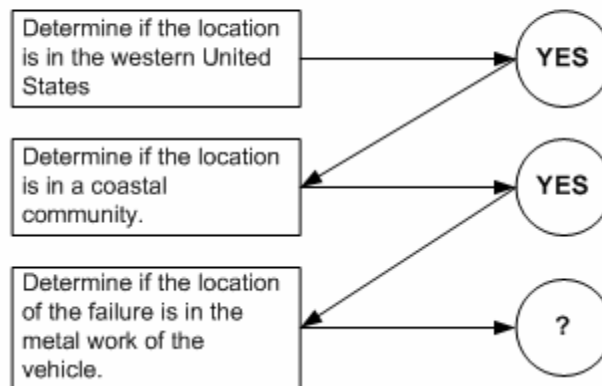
Determine if the location is in the western United States

YES

Determine if the location is in a coastal community.

YES

Determine if the location of the failure is in the metal work of the vehicle.

?